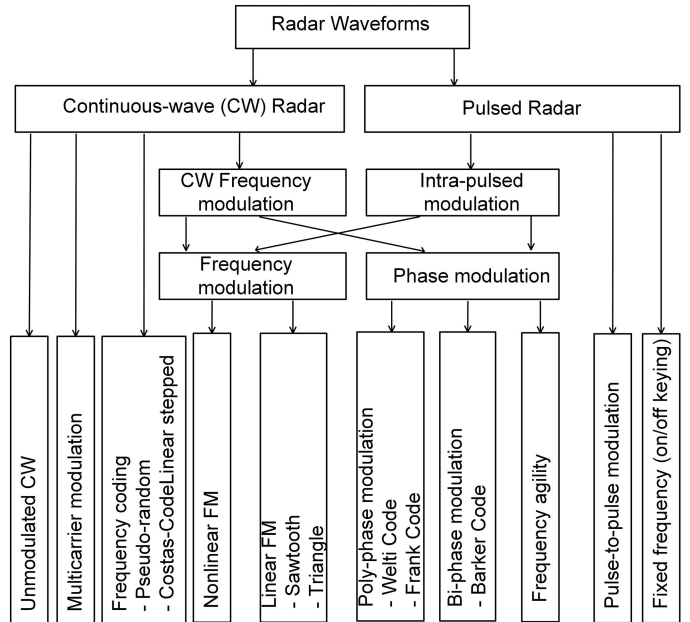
Radar Waveforms

Continuous-wave (CW) Radar

Pulsed Radar

CW Frequency modulation

Intra-pulsed modulation

Frequency modulation

Phase modulation

Unmodulated CW

Multicarrier modulation

Frequency coding
- Pseudo-random
- Costas-CodeLinear stepped

Nonlinear FM

Linear FM
- Sawtooth
- Triangle

Poly-phase modulation
- Welti Code
- Frank Code

Bi-phase modulation
- Barker Code

Frequency agility

Pulse-to-pulse modulation

Fixed frequency (on/off keying)